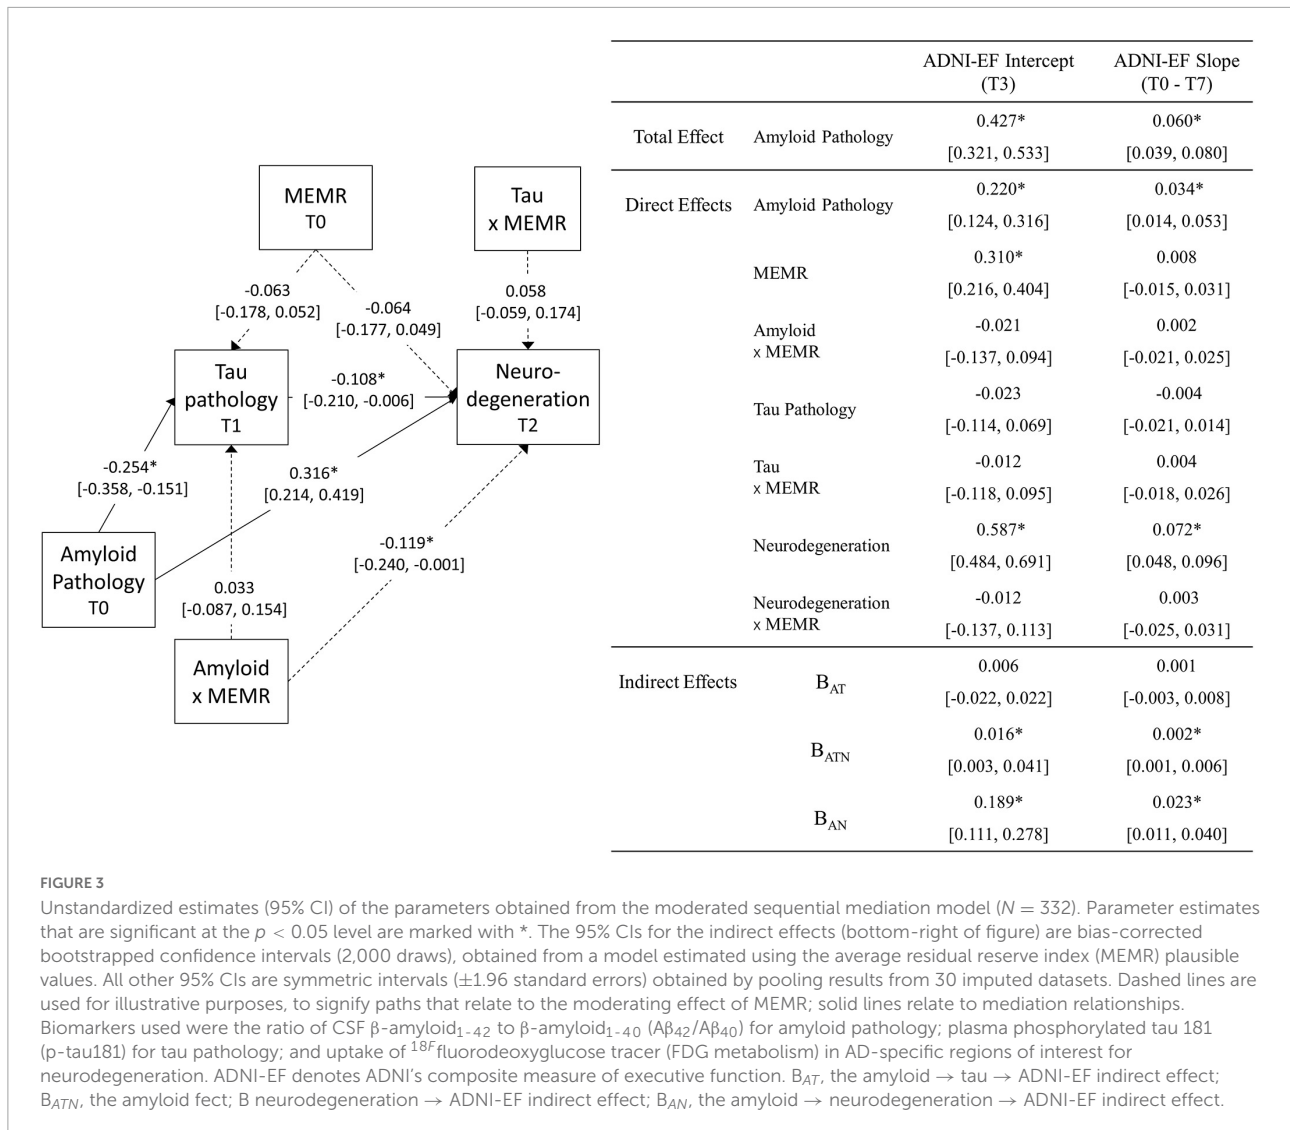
MEMR
T0

Tau
x MEMR

-0.063
[-0.178, 0.052]

-0.064
[-0.177, 0.049]

0.058
[-0.059, 0.174]

Tau
pathology
T1

-0.108*
[-0.210, -0.006]

Neuro-
degeneration
T2

-0.254*
[-0.358, -0.151]

0.316*
[0.214, 0.419]

-0.119*
[-0.240, -0.001]

Amyloid
Pathology
T0

0.033
[-0.087, 0.154]

Amyloid
x MEMR

| | | ADNI-EF Intercept (T3) | ADNI-EF Slope (T0 - T7) |
|---|---|---|---|
| Total Effect | Amyloid Pathology | 0.427* [0.321, 0.533] | 0.060* [0.039, 0.080] |
| Direct Effects | Amyloid Pathology | 0.220* [0.124, 0.316] | 0.034* [0.014, 0.053] |
| | MEMR | 0.310* [0.216, 0.404] | 0.008 [-0.015, 0.031] |
| | Amyloid x MEMR | -0.021 [-0.137, 0.094] | 0.002 [-0.021, 0.025] |
| | Tau Pathology | -0.023 [-0.114, 0.069] | -0.004 [-0.021, 0.014] |
| | Tau x MEMR | -0.012 [-0.118, 0.095] | 0.004 [-0.018, 0.026] |
| | Neurodegeneration | 0.587* [0.484, 0.691] | 0.072* [0.048, 0.096] |
| | Neurodegeneration x MEMR | -0.012 [-0.137, 0.113] | 0.003 [-0.025, 0.031] |
| Indirect Effects | $B_{AT}$ | 0.006 [-0.022, 0.022] | 0.001 [-0.003, 0.008] |
| | $B_{ATN}$ | 0.016* [0.003, 0.041] | 0.002* [0.001, 0.006] |
| | $B_{AN}$ | 0.189* [0.111, 0.278] | 0.023* [0.011, 0.040] |

FIGURE 3
Unstandardized estimates (95% CI) of the parameters obtained from the moderated sequential mediation model ($N = 332$). Parameter estimates that are significant at the $p < 0.05$ level are marked with *. The 95% CIs for the indirect effects (bottom-right of figure) are bias-corrected bootstrapped confidence intervals (2,000 draws), obtained from a model estimated using the average residual reserve index (MEMR) plausible values. All other 95% CIs are symmetric intervals (±1.96 standard errors) obtained by pooling results from 30 imputed datasets. Dashed lines are used for illustrative purposes, to signify paths that relate to the moderating effect of MEMR; solid lines relate to mediation relationships. Biomarkers used were the ratio of CSF β-amyloid$_{1-42}$ to β-amyloid$_{1-40}$ (Aβ$_{42}$/Aβ$_{40}$) for amyloid pathology; plasma phosphorylated tau 181 (p-tau181) for tau pathology; and uptake of $^{18F}$fluorodeoxyglucose tracer (FDG metabolism) in AD-specific regions of interest for neurodegeneration. ADNI-EF denotes ADNI's composite measure of executive function. $B_{AT}$, the amyloid → tau → ADNI-EF indirect effect; $B_{ATN}$, the amyloid fect; B neurodegeneration → ADNI-EF indirect effect; $B_{AN}$, the amyloid → neurodegeneration → ADNI-EF indirect effect.